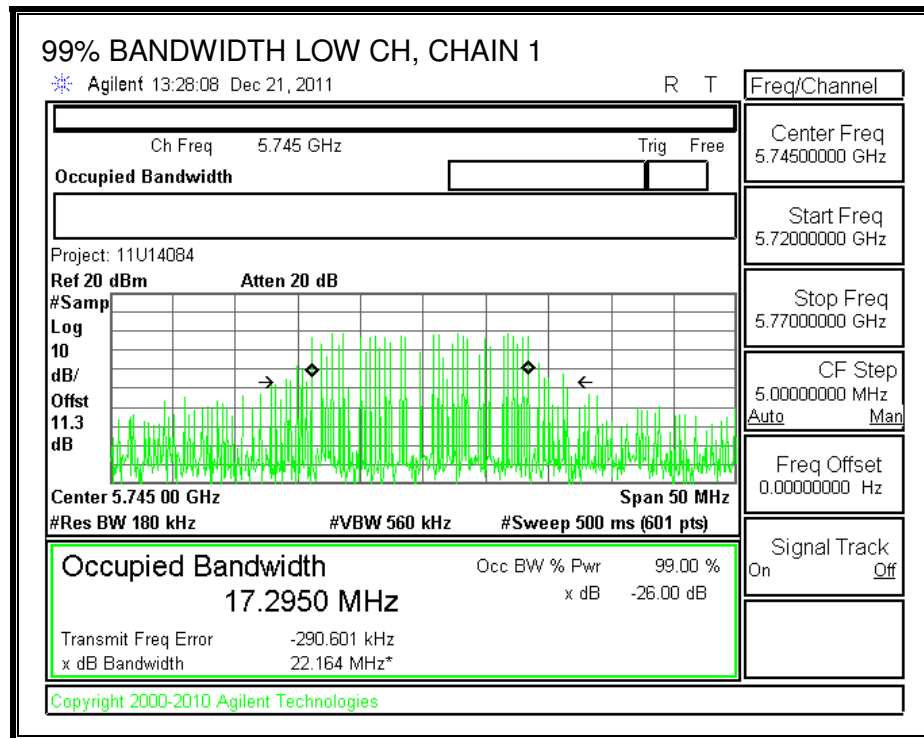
99% BANDWIDTH LOW CH, CHAIN 1

Agilent 13:28:08 Dec 21, 2011 R T

Freq/Channel

Ch Freq 5.745 GHz Trig Free

Occupied Bandwidth

Center Freq
5.74500000 GHz

Start Freq
5.72000000 GHz

Project: 11U14084

Ref 20 dBm Atten 20 dB

#Samp
Log
10
dB/
Offst
11.3
dB

Stop Freq
5.77000000 GHz

CF Step
5.00000000 MHz
Auto Man

Freq Offset
0.00000000 Hz

Center 5.745 00 GHz Span 50 MHz
#Res BW 180 kHz #VBW 560 kHz #Sweep 500 ms (601 pts)

Signal Track
On Off

Occupied Bandwidth
17.2950 MHz

Occ BW % Pwr 99.00 %
x dB -26.00 dB

Transmit Freq Error -290.601 kHz
x dB Bandwidth 22.164 MHz*

Copyright 2000-2010 Agilent Technologies